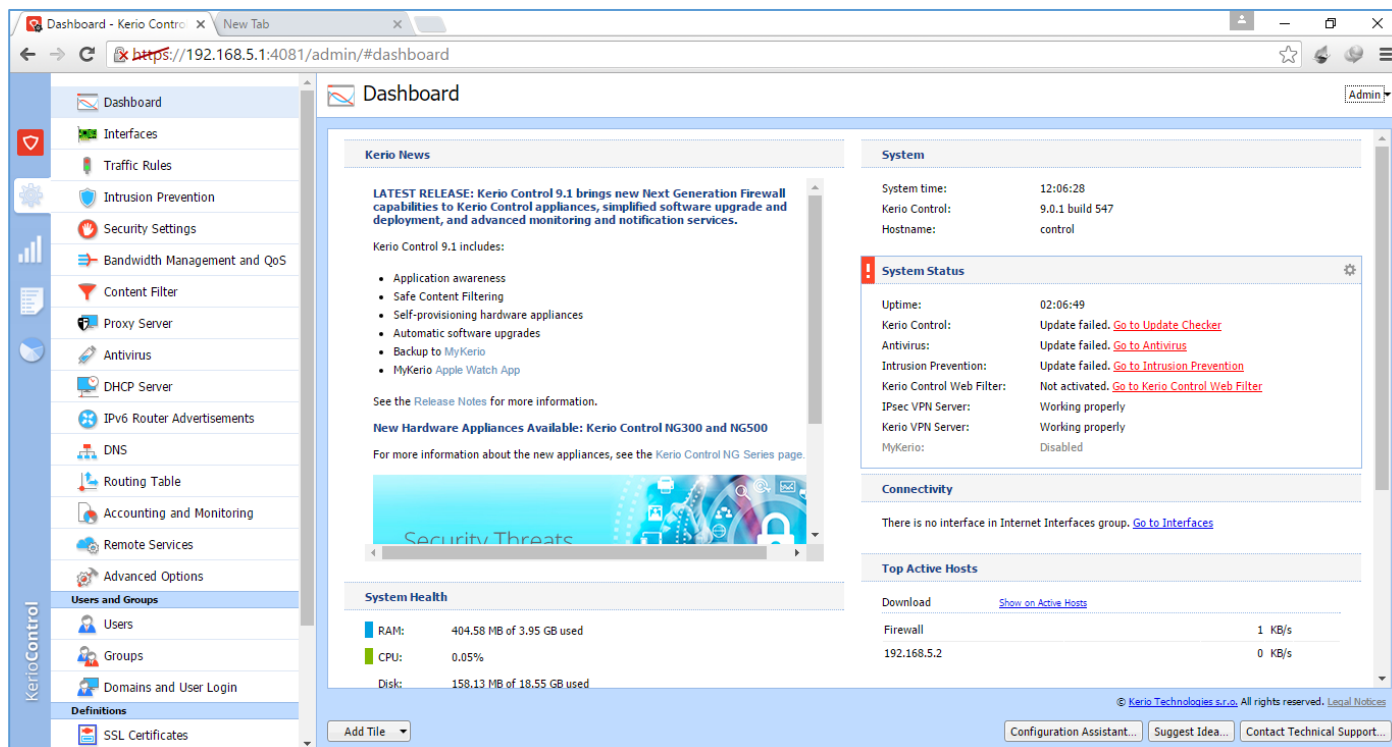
Dashboard - Kerio Contro ×
New Tab ×

https://192.168.5.1:4081/admin/#dashboard

Dashboard
Interfaces
Traffic Rules
Intrusion Prevention
Security Settings
Bandwidth Management and QoS
Content Filter
Proxy Server
Antivirus
DHCP Server
IPv6 Router Advertisements
DNS
Routing Table
Accounting and Monitoring
Remote Services
Advanced Options
Users and Groups
Users
Groups
Domains and User Login
Definitions
SSL Certificates

KerioControl

Dashboard

Admin

Kerio News

LATEST RELEASE: Kerio Control 9.1 brings new Next Generation Firewall capabilities to Kerio Control appliances, simplified software upgrade and deployment, and advanced monitoring and notification services.

Kerio Control 9.1 includes:

- Application awareness
- Safe Content Filtering
- Self-provisioning hardware appliances
- Automatic software upgrades
- Backup to MyKerio
- MyKerio Apple Watch App

See the Release Notes for more information.

New Hardware Appliances Available: Kerio Control NG300 and NG500

For more information about the new appliances, see the Kerio Control NG Series page.

Security Threats

System Health

RAM: 404.58 MB of 3.95 GB used
CPU: 0.05%
Disk: 158.13 MB of 18.55 GB used

System

System time: 12:06:28
Kerio Control: 9.0.1 build 547
Hostname: control

System Status

Uptime: 02:06:49
Kerio Control: Update failed. Go to Update Checker
Antivirus: Update failed. Go to Antivirus
Intrusion Prevention: Update failed. Go to Intrusion Prevention
Kerio Control Web Filter: Not activated. Go to Kerio Control Web Filter
IPsec VPN Server: Working properly
Kerio VPN Server: Working properly
MyKerio: Disabled

Connectivity

There is no interface in Internet Interfaces group. Go to Interfaces

Top Active Hosts

Download Show on Active Hosts
Firewall 1 KB/s
192.168.5.2 0 KB/s

© Kerio Technologies s.r.o. All rights reserved. Legal Notices

Add Tile
Configuration Assistant...
Suggest Idea...
Contact Technical Support...